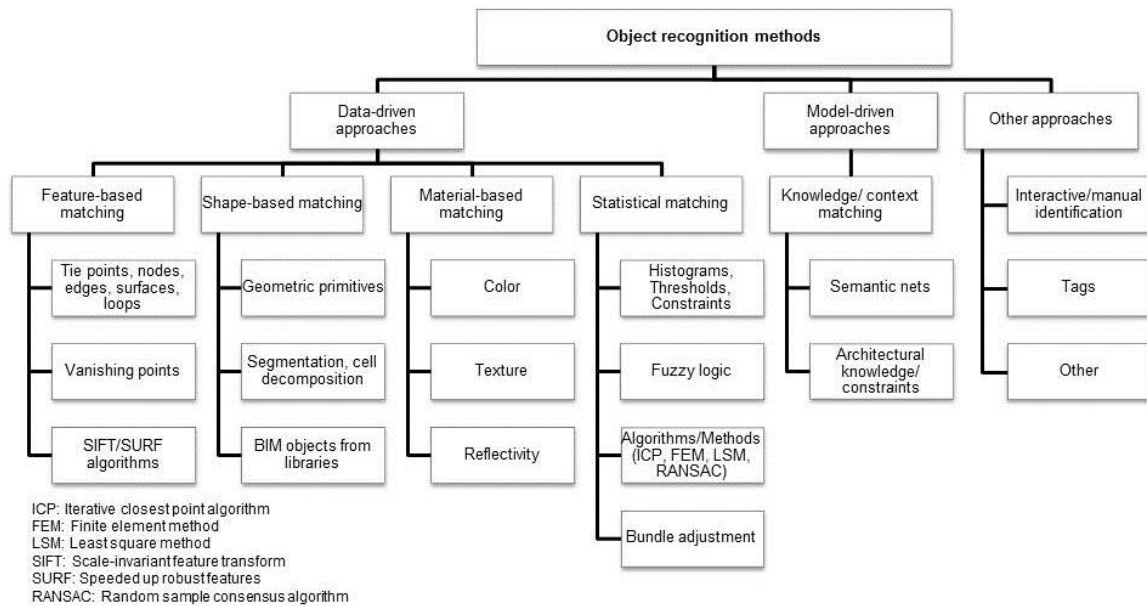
Object recognition methods

Data-driven approaches

Model-driven approaches

Other approaches

Feature-based matching

Tie points, nodes, edges, surfaces, loops

Vanishing points

SIFT/SURF algorithms

Shape-based matching

Geometric primitives

Segmentation, cell decomposition

BIM objects from libraries

Material-based matching

Color

Texture

Reflectivity

Statistical matching

Histograms, Thresholds, Constraints

Fuzzy logic

Algorithms/Methods (ICP, FEM, LSM, RANSAC)

Bundle adjustment

Knowledge/ context matching

Semantic nets

Architectural knowledge/ constraints

Interactive/manual identification

Tags

Other

ICP: Iterative closest point algorithm
FEM: Finite element method
LSM: Least square method
SIFT: Scale-invariant feature transform
SURF: Speeded up robust features
RANSAC: Random sample consensus algorithm